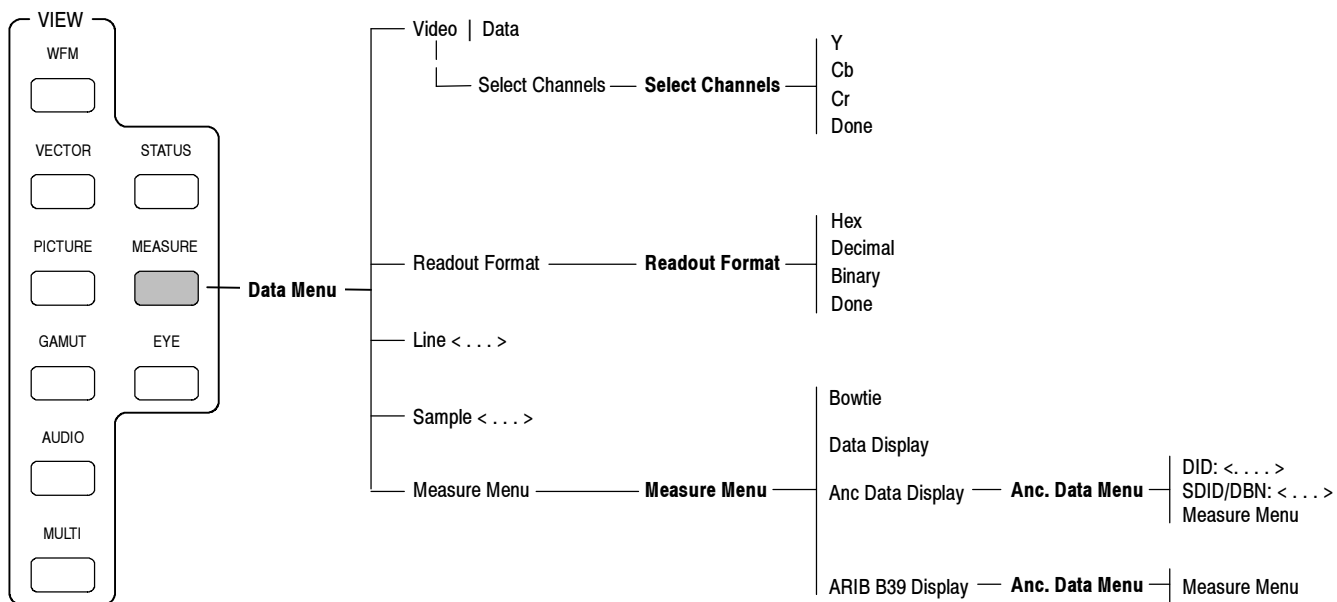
VIEW

WFM

VECTOR STATUS

PICTURE MEASURE

GAMUT EYE

AUDIO

MULTI

**Data Menu**

Video | Data

Select Channels — **Select Channels** — Y, Cb, Cr, Done

Readout Format — **Readout Format** — Hex, Decimal, Binary, Done

Line < . . . >

Sample < . . . >

Measure Menu — **Measure Menu** — Bowtie, Data Display, Anc Data Display, ARIB B39 Display

Anc Data Display — **Anc. Data Menu** — DID: <. . . . >, SDID/DBN: < . . . >, Measure Menu

ARIB B39 Display — **Anc. Data Menu** — Measure Menu